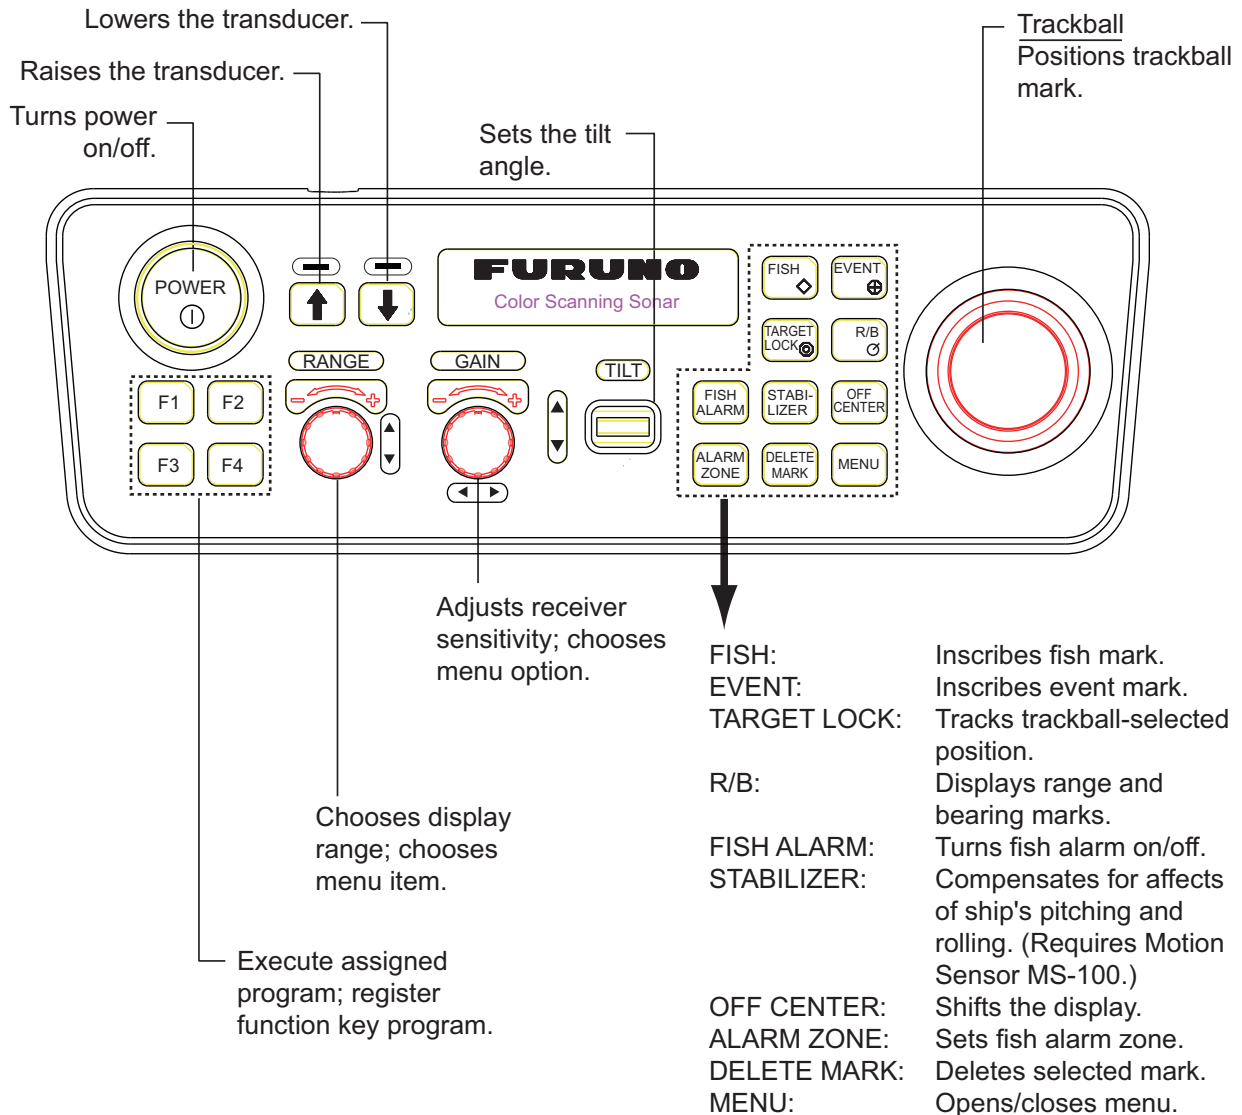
Lowers the transducer.

Raises the transducer.

Turns power on/off.

Sets the tilt angle.

Trackball
Positions trackball mark.

POWER

FURUNO
Color Scanning Sonar

FISH
EVENT
TARGET LOCK
R/B

RANGE
GAIN
TILT

F1 F2
F3 F4

FISH ALARM
STABI-LIZER
OFF CENTER
ALARM ZONE
DELETE MARK
MENU

Adjusts receiver sensitivity; chooses menu option.

Chooses display range; chooses menu item.

Execute assigned program; register function key program.

| | |
|---|---|
| FISH: | Inscribes fish mark. |
| EVENT: | Inscribes event mark. |
| TARGET LOCK: | Tracks trackball-selected position. |
| R/B: | Displays range and bearing marks. |
| FISH ALARM: | Turns fish alarm on/off. |
| STABILIZER: | Compensates for affects of ship's pitching and rolling. (Requires Motion Sensor MS-100.) |
| OFF CENTER: | Shifts the display. |
| ALARM ZONE: | Sets fish alarm zone. |
| DELETE MARK: | Deletes selected mark. |
| MENU: | Opens/closes menu. |